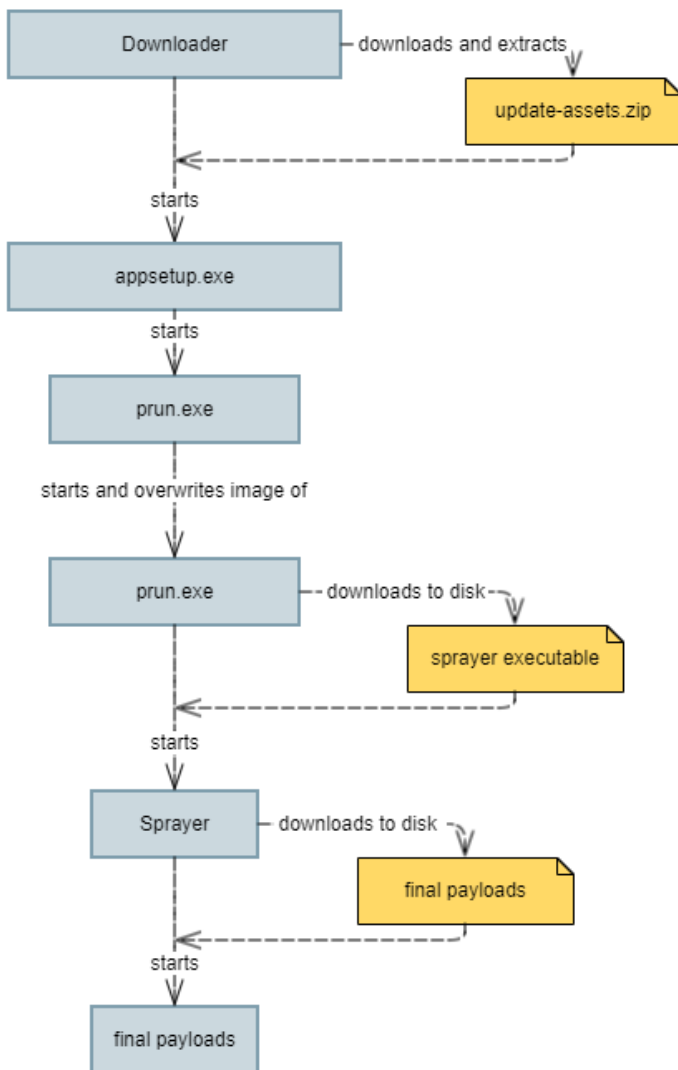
Downloader
downloads and extracts
update-assets.zip
starts
appsetup.exe
starts
prun.exe
starts and overwrites image of
prun.exe
downloads to disk
sprayer executable
starts
Sprayer
downloads to disk
final payloads
starts
final payloads